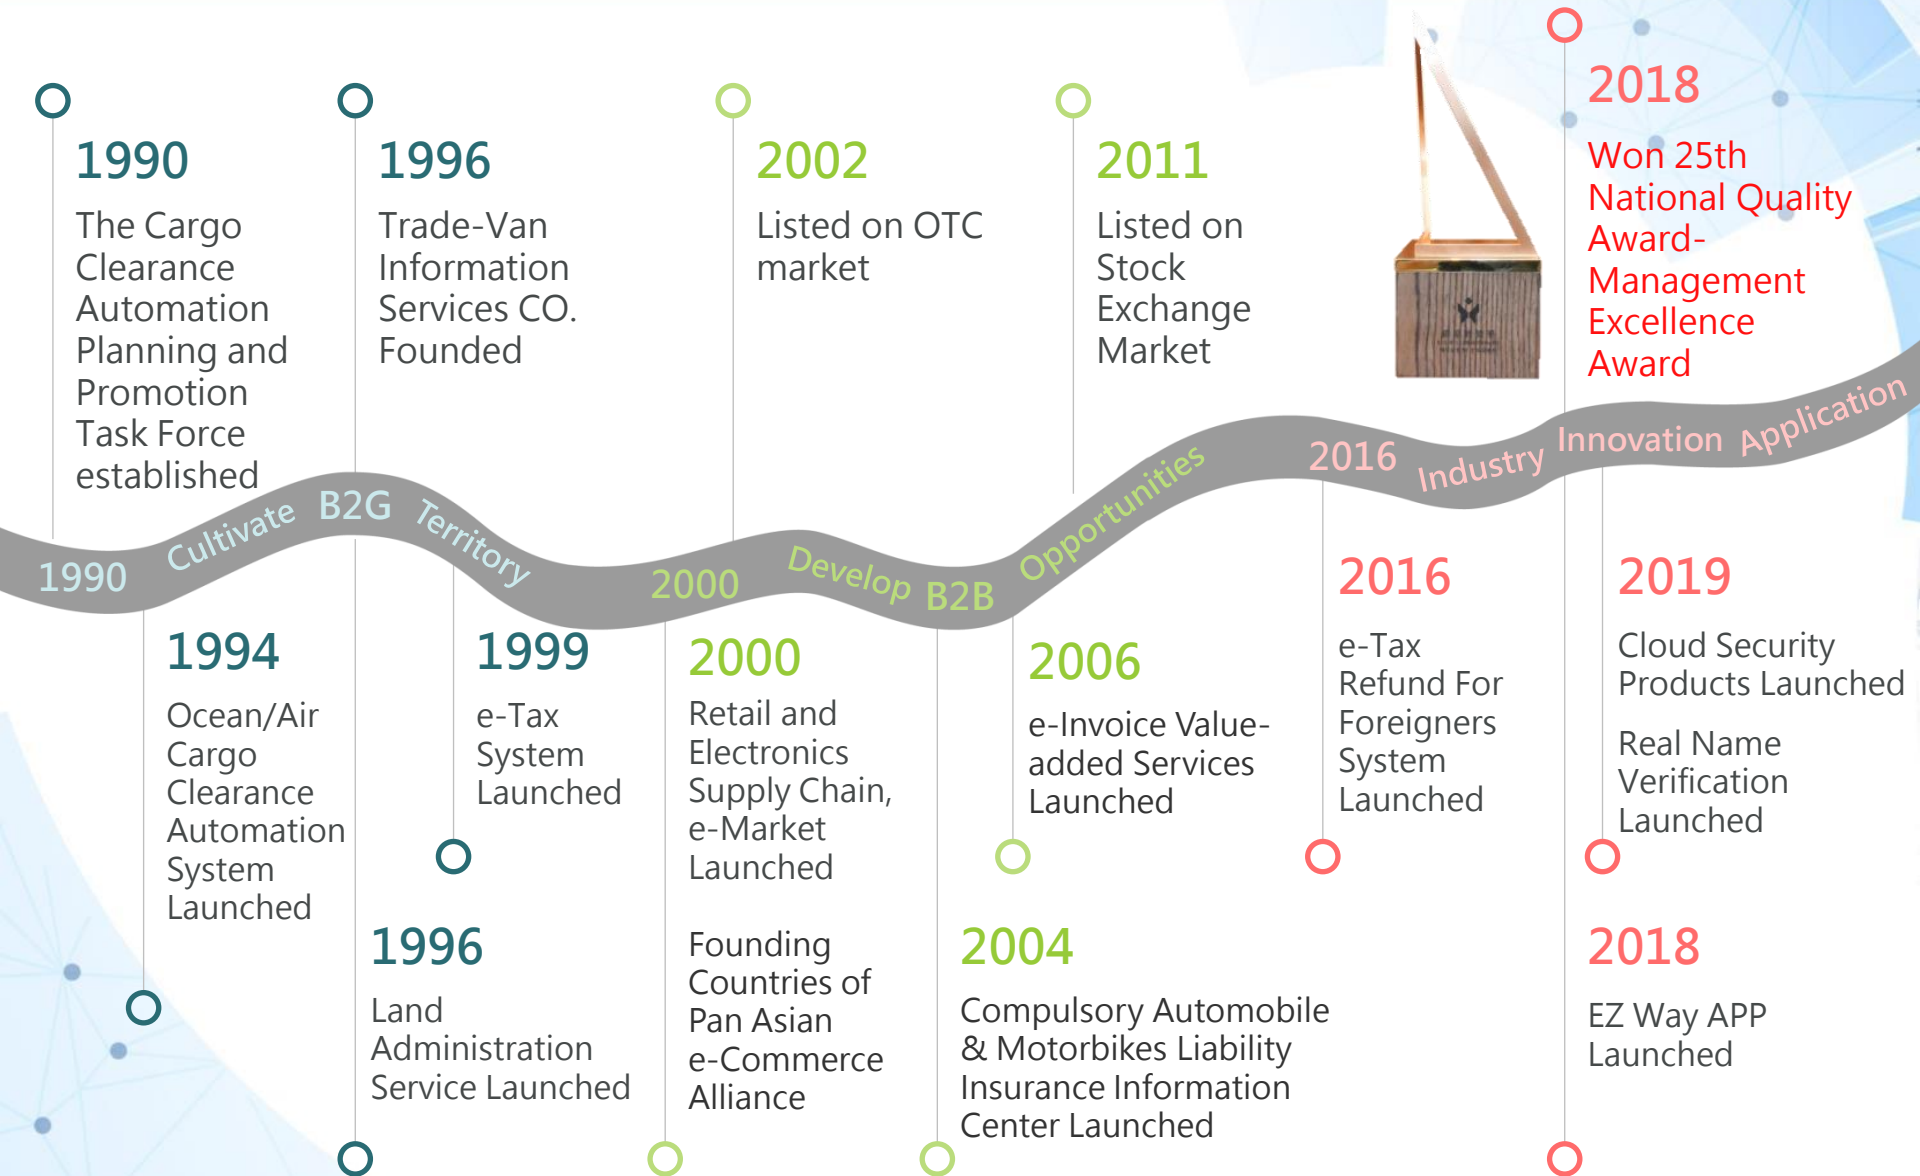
1990
The Cargo Clearance Automation Planning and Promotion Task Force established

1996
Trade-Van Information Services CO. Founded

2002
Listed on OTC market

2011
Listed on Stock Exchange Market

2018
Won 25th National Quality Award-Management Excellence Award

1990 Cultivate B2G Territory 2000 Develop B2B Opportunities 2016 Industry Innovation Application

1994
Ocean/Air Cargo Clearance Automation System Launched

1999
e-Tax System Launched

1996
Land Administration Service Launched

2000
Retail and Electronics Supply Chain, e-Market Launched

Founding Countries of Pan Asian e-Commerce Alliance

2006
e-Invoice Value-added Services Launched

2004
Compulsory Automobile & Motorbikes Liability Insurance Information Center Launched

2016
e-Tax Refund For Foreigners System Launched

2019
Cloud Security Products Launched

Real Name Verification Launched

2018
EZ Way APP Launched